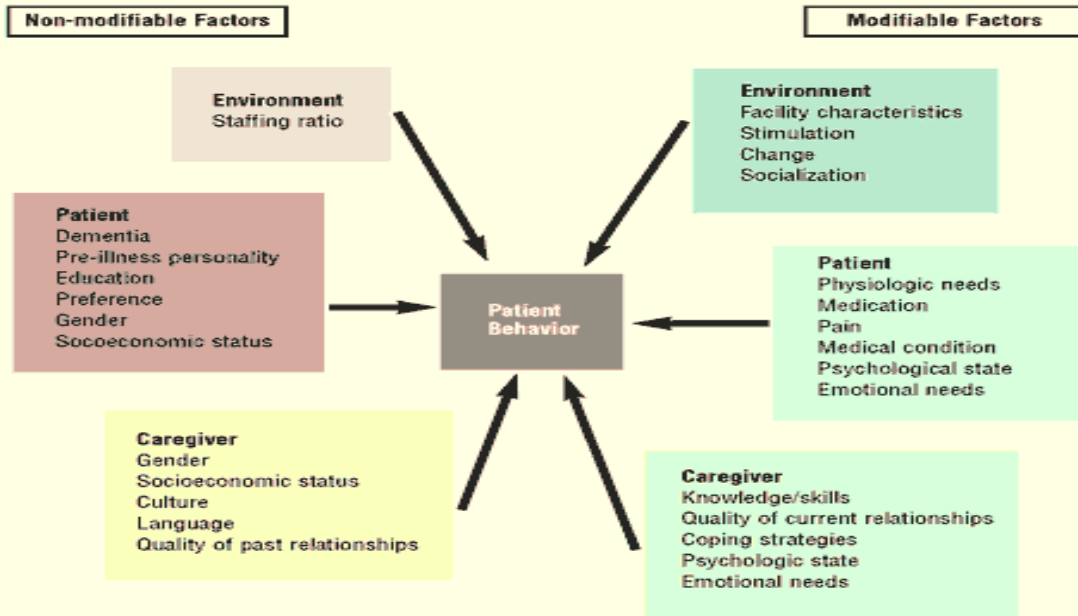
Non-modifiable Factors

Modifiable Factors

Environment
Staffing ratio

Environment
Facility characteristics
Stimulation
Change
Socialization

Patient
Dementia
Pre-illness personality
Education
Preference
Gender
Socoeconomic status

Patient Behavior

Patient
Physiologic needs
Medication
Pain
Medical condition
Psychological state
Emotional needs

Caregiver
Gender
Socioeconomic status
Culture
Language
Quality of past relationships

Caregiver
Knowledge/skills
Quality of current relationships
Coping strategies
Psychologic state
Emotional needs